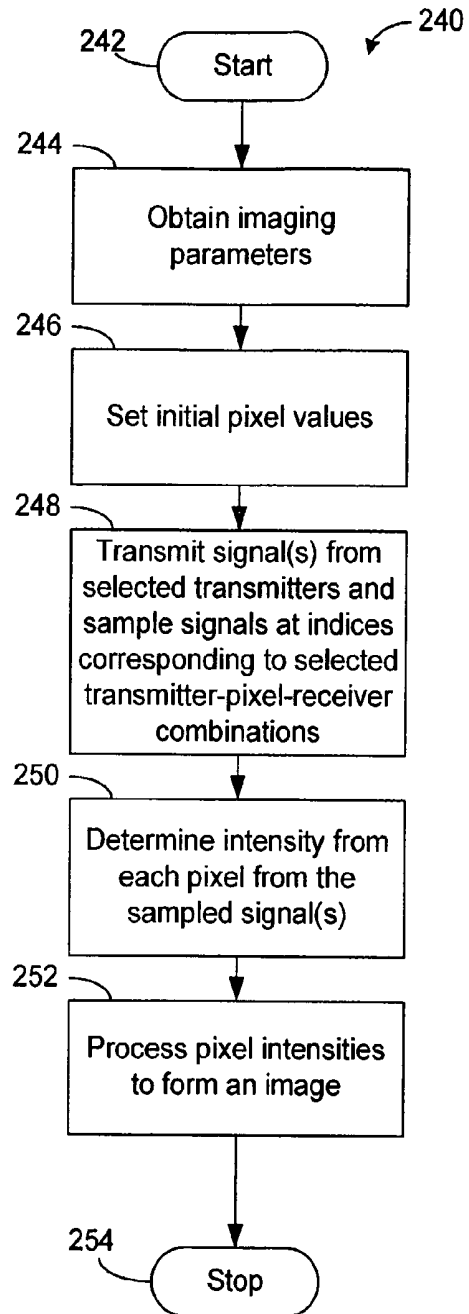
240

242

Start

244

Obtain imaging parameters

246

Set initial pixel values

248

Transmit signal(s) from selected transmitters and sample signals at indices corresponding to selected transmitter-pixel-receiver combinations

250

Determine intensity from each pixel from the sampled signal(s)

252

Process pixel intensities to form an image

254

Stop